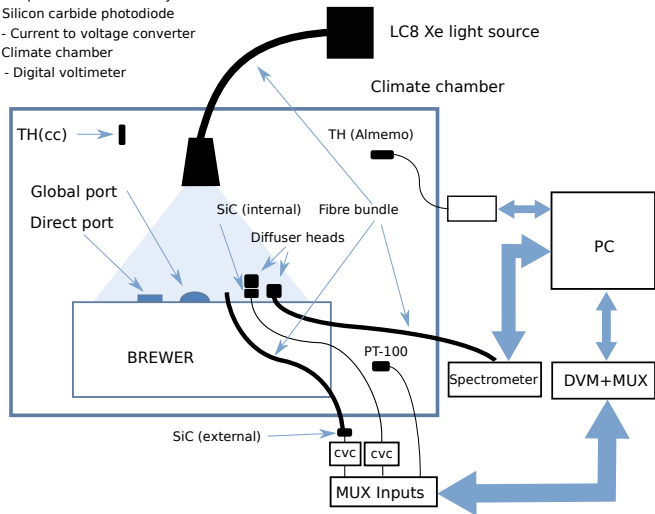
Silicon carbide photodiode
- Current to voltage converter
Climate chamber
- Digital voltimeter

LC8 Xe light source

Climate chamber

TH(cc)

TH (Almemo)

Global port

Direct port

SiC (internal)

Fibre bundle

Diffuser heads

PC

BREWER

PT-100

Spectrometer

DVM+MUX

SiC (external)

cvc

cvc

MUX Inputs